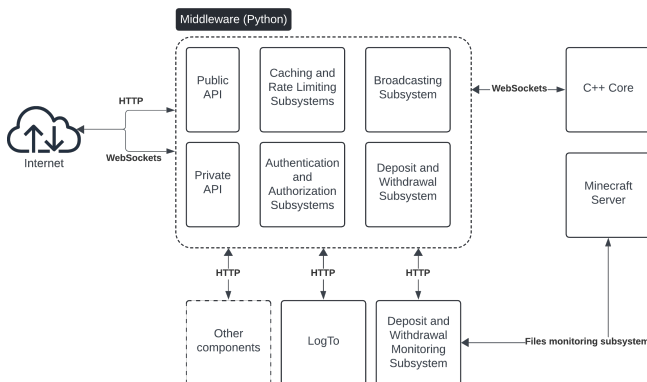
Middleware (Python)

Public API

Caching and Rate Limiting Subsystems

Broadcasting Subsystem

WebSockets

C++ Core

HTTP

Internet

WebSockets

Private API

Authentication and Authorization Subsystems

Deposit and Withdrawal Subsystem

Minecraft Server

HTTP

HTTP

HTTP

Other components

LogTo

Deposit and Withdrawal Monitoring Subsystem

Files monitoring subsystem